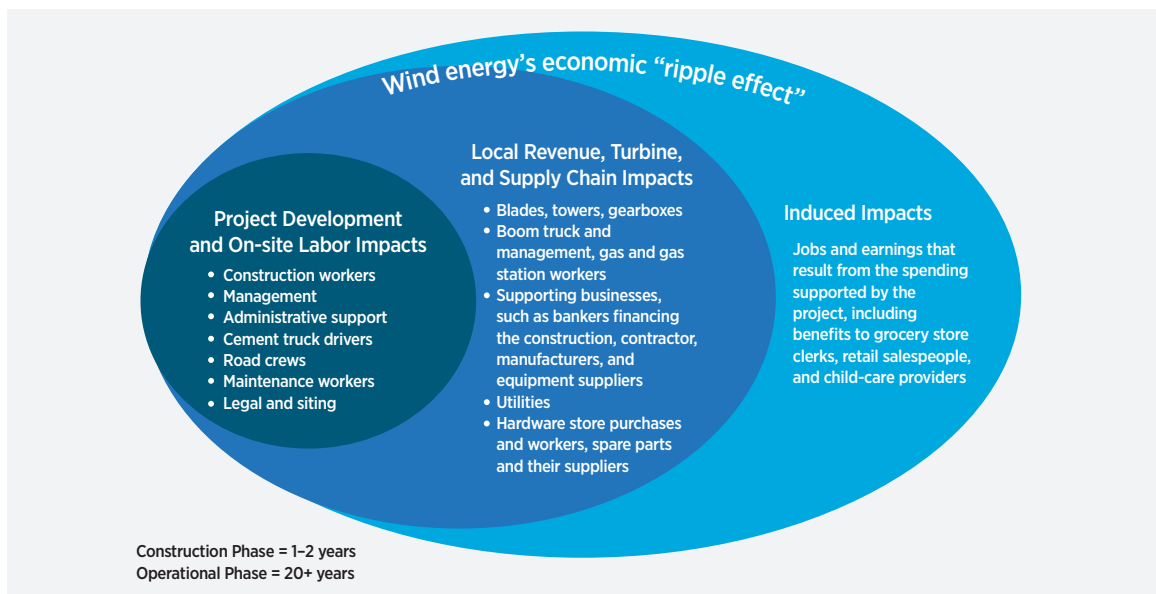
Wind energy's economic "ripple effect"

Project Development and On-site Labor Impacts

- Construction workers
- Management
- Administrative support
- Cement truck drivers
- Road crews
- Maintenance workers
- Legal and siting

Local Revenue, Turbine, and Supply Chain Impacts

- Blades, towers, gearboxes
- Boom truck and management, gas and gas station workers
- Supporting businesses, such as bankers financing the construction, contractor, manufacturers, and equipment suppliers
- Utilities
- Hardware store purchases and workers, spare parts and their suppliers

Induced Impacts

Jobs and earnings that result from the spending supported by the project, including benefits to grocery store clerks, retail salespeople, and child-care providers

Construction Phase = 1–2 years
Operational Phase = 20+ years